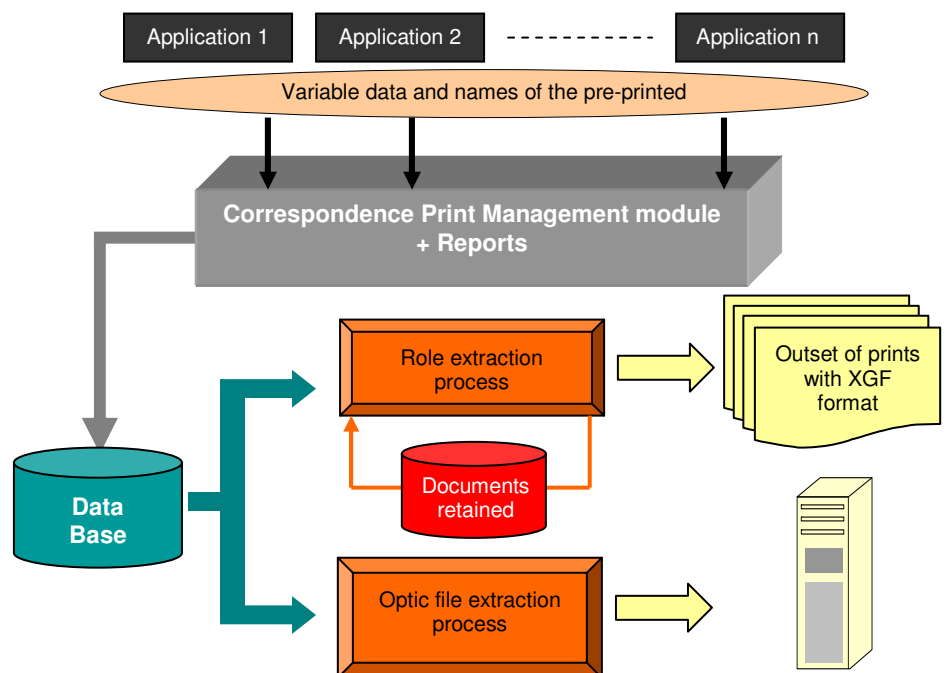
Application 1

Application 2

Application n

Variable data and names of the pre-printed

Correspondence Print Management module + Reports

Role extraction process

Outset of prints with XGF format

Documents retained

Data Base

Optic file extraction process